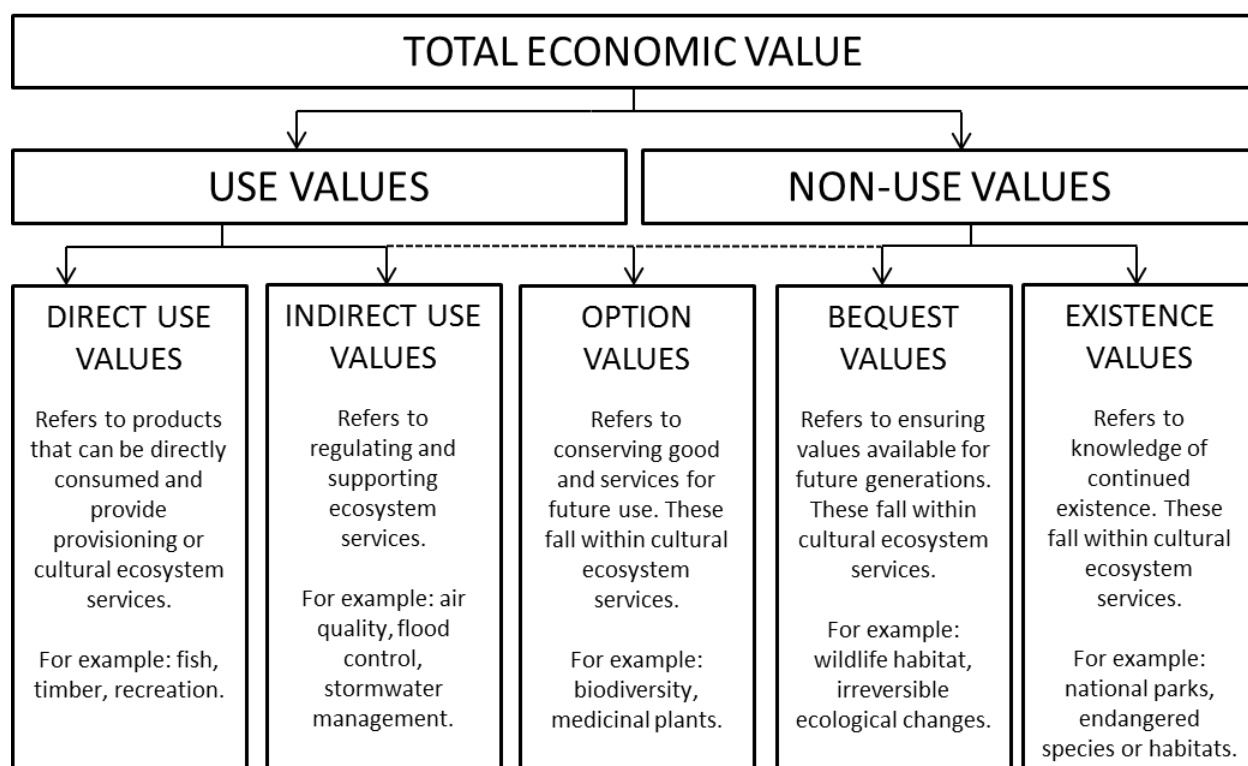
TOTAL ECONOMIC VALUE

USE VALUES

NON-USE VALUES

DIRECT USE VALUES

Refers to products that can be directly consumed and provide provisioning or cultural ecosystem services.

For example: fish, timber, recreation.

INDIRECT USE VALUES

Refers to regulating and supporting ecosystem services.

For example: air quality, flood control, stormwater management.

OPTION VALUES

Refers to conserving good and services for future use. These fall within cultural ecosystem services.

For example: biodiversity, medicinal plants.

BEQUEST VALUES

Refers to ensuring values available for future generations. These fall within cultural ecosystem services.

For example: wildlife habitat, irreversible ecological changes.

EXISTENCE VALUES

Refers to knowledge of continued existence. These fall within cultural ecosystem services.

For example: national parks, endangered species or habitats.